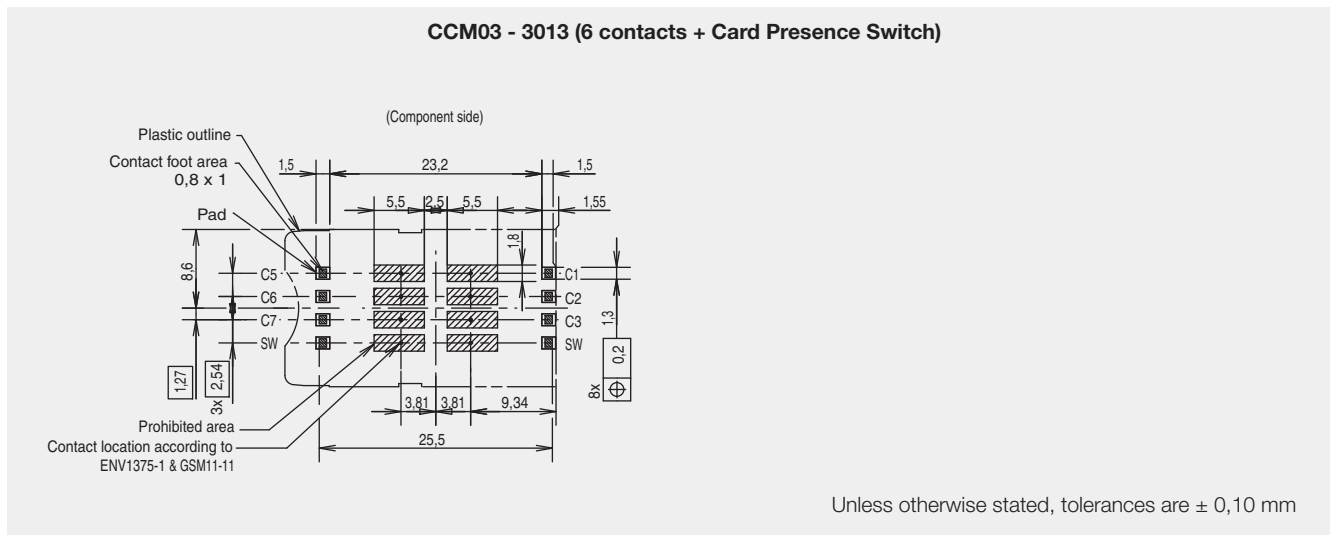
CCM03 - 3013 (6 contacts + Card Presence Switch)

(Component side)

Plastic outline

Contact foot area
0,8 x 1

Pad

1,5
23,2
1,5
5,5
2,5
5,5
1,55
1,8
8,6
C5
C6
C7
SW
C1
C2
C3
SW
1,3
0,2
8x
1,27
2,54
3x
3,81
3,81
9,34
25,5

Prohibited area
Contact location according to
ENV1375-1 & GSM11-11

Unless otherwise stated, tolerances are ± 0,10 mm